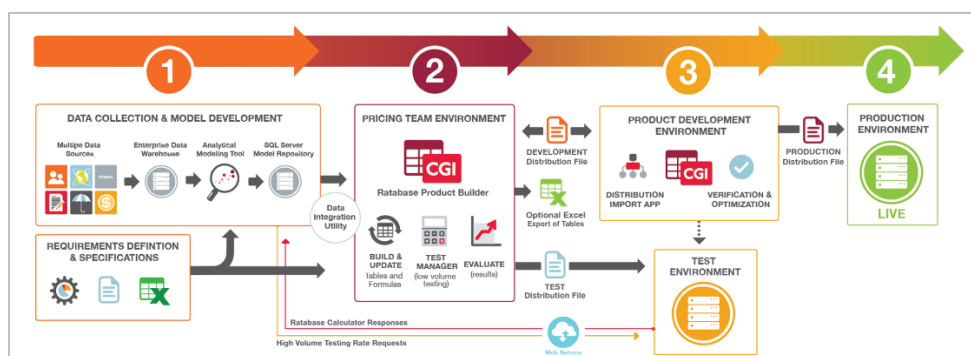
1

2

3

4

DATA COLLECTION & MODEL DEVELOPMENT

Multipe Data Sources

Others

Enterprise Data Warehouse

Analytical Modeling Tool

SQL Server Model Repository

Data Integration Utility

REQUIREMENTS DEFINTION & SPECIFICATIONS

PRICING TEAM ENVIRONMENT

CGI

Ratabase Product Builder

BUILD & UPDATE Tables and Formulas

TEST MANAGER (low volume testing)

EVALUATE (results)

DEVELOPMENT Distribution File

Optional Excel Export of Tables

TEST Distribution File

PRODUCT DEVELOPMENT ENVIRONMENT

DISTRIBUTION IMPORT APP

CGI

VERIFICATION & OPTIMIZATION

PRODUCTION Distribution File

PRODUCTION ENVIRONMENT

LIVE

TEST ENVIRONMENT

Ratabase Calculator Responses

High Volume Testing Rate Requests

Web Service